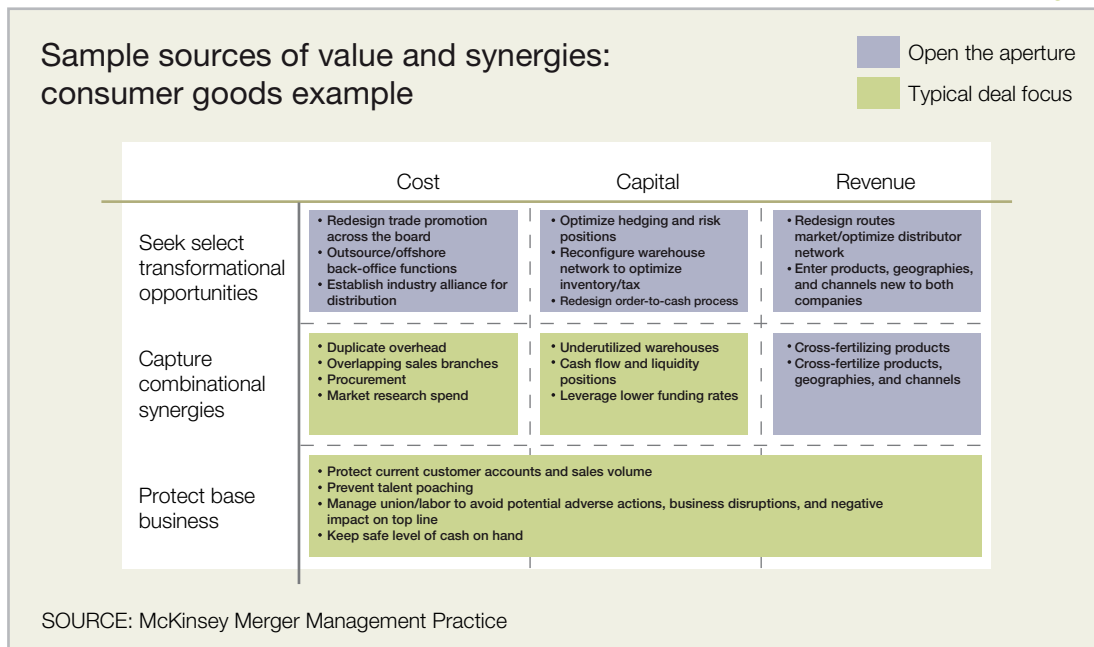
Sample sources of value and synergies: consumer goods example

Open the aperture

Typical deal focus

| | Cost | Capital | Revenue |
|---|---|---|---|
| Seek select transformational opportunities | • Redesign trade promotion across the board • Outsource/offshore back-office functions • Establish industry alliance for distribution | • Optimize hedging and risk positions • Reconfigure warehouse network to optimize inventory/tax • Redesign order-to-cash process | • Redesign routes market/optimize distributor network • Enter products, geographies, and channels new to both companies |
| Capture combinational synergies | • Duplicate overhead • Overlapping sales branches • Procurement • Market research spend | • Underutilized warehouses • Cash flow and liquidity positions • Leverage lower funding rates | • Cross-fertilizing products • Cross-fertilize products, geographies, and channels |
| Protect base business | • Protect current customer accounts and sales volume • Prevent talent poaching • Manage union/labor to avoid potential adverse actions, business disruptions, and negative impact on top line • Keep safe level of cash on hand | | |

SOURCE: McKinsey Merger Management Practice